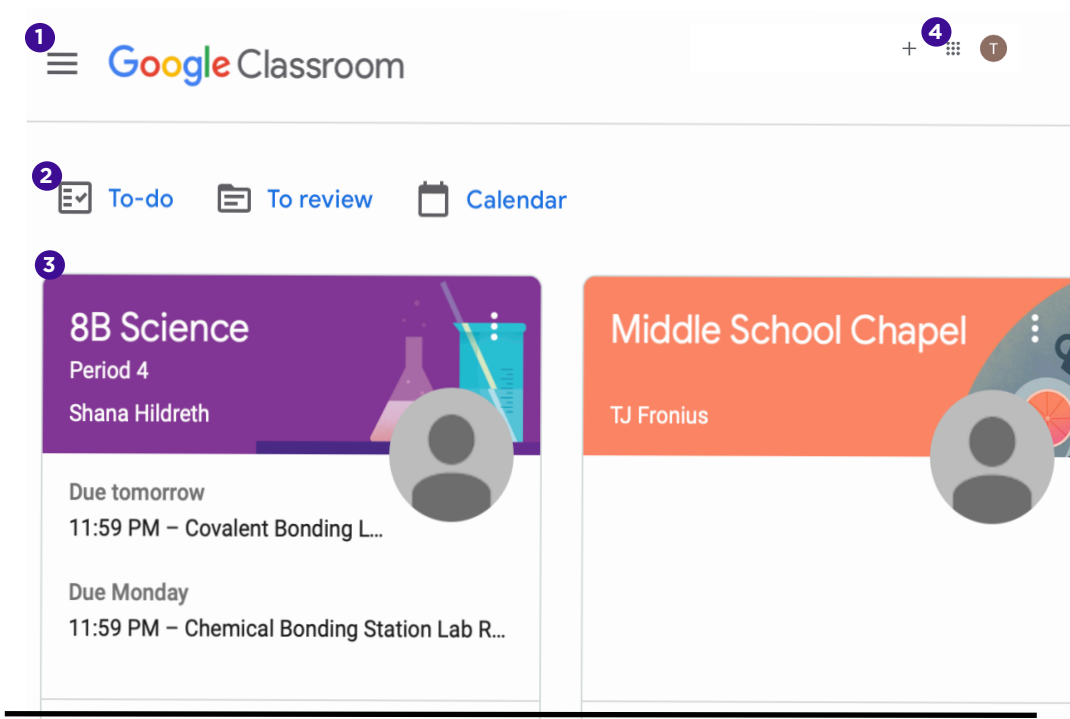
1

Google Classroom

+ 4

T

2 To-do To review Calendar

3

8B Science
Period 4
Shana Hildreth

Due tomorrow
11:59 PM – Covalent Bonding L...

Due Monday
11:59 PM – Chemical Bonding Station Lab R...

Middle School Chapel
TJ Fronius